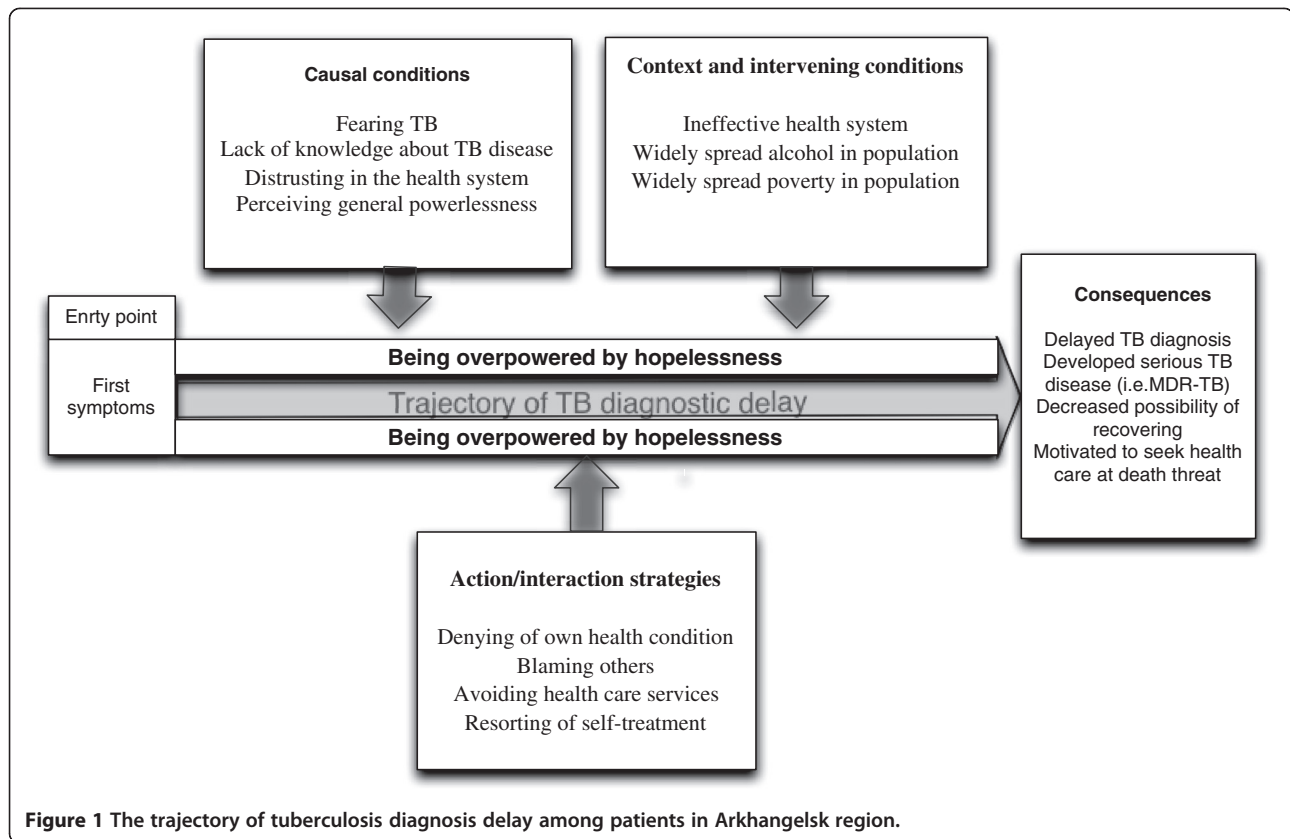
Causal conditions

Fearing TB
Lack of knowledge about TB disease
Distrusting in the health system
Perceiving general powerlessness

Context and intervening conditions

Ineffective health system
Widely spread alcohol in population
Widely spread poverty in population

Enrty point

First symptoms

Being overpowered by hopelessness

Trajectory of TB diagnostic delay

Being overpowered by hopelessness

Consequences

Delayed TB diagnosis
Developed serious TB disease (i.e.MDR-TB)
Decreased possibility of recovering
Motivated to seek health care at death threat

Action/interaction strategies

Denying of own health condition
Blaming others
Avoiding health care services
Resorting of self-treatment

Figure 1 The trajectory of tuberculosis diagnosis delay among patients in Arkhangelsk region.